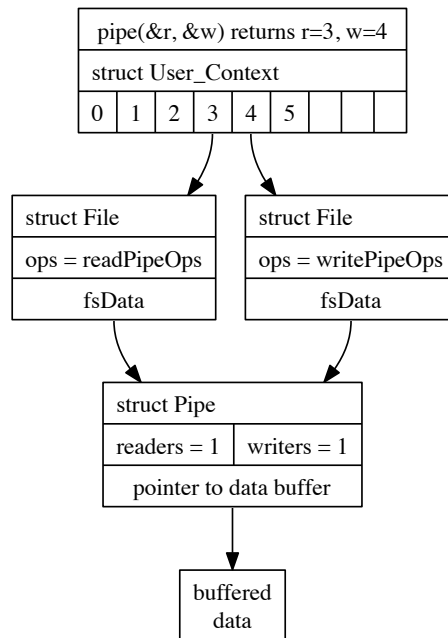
pipe(&r, &w) returns r=3, w=4

struct User_Context

| 0 | 1 | 2 | 3 | 4 | 5 |  |  |  |  |
|---|---|---|---|---|---|---|---|---|---|

struct File

ops = readPipeOps

fsData

struct File

ops = writePipeOps

fsData

struct Pipe

readers = 1

writers = 1

pointer to data buffer

buffered data